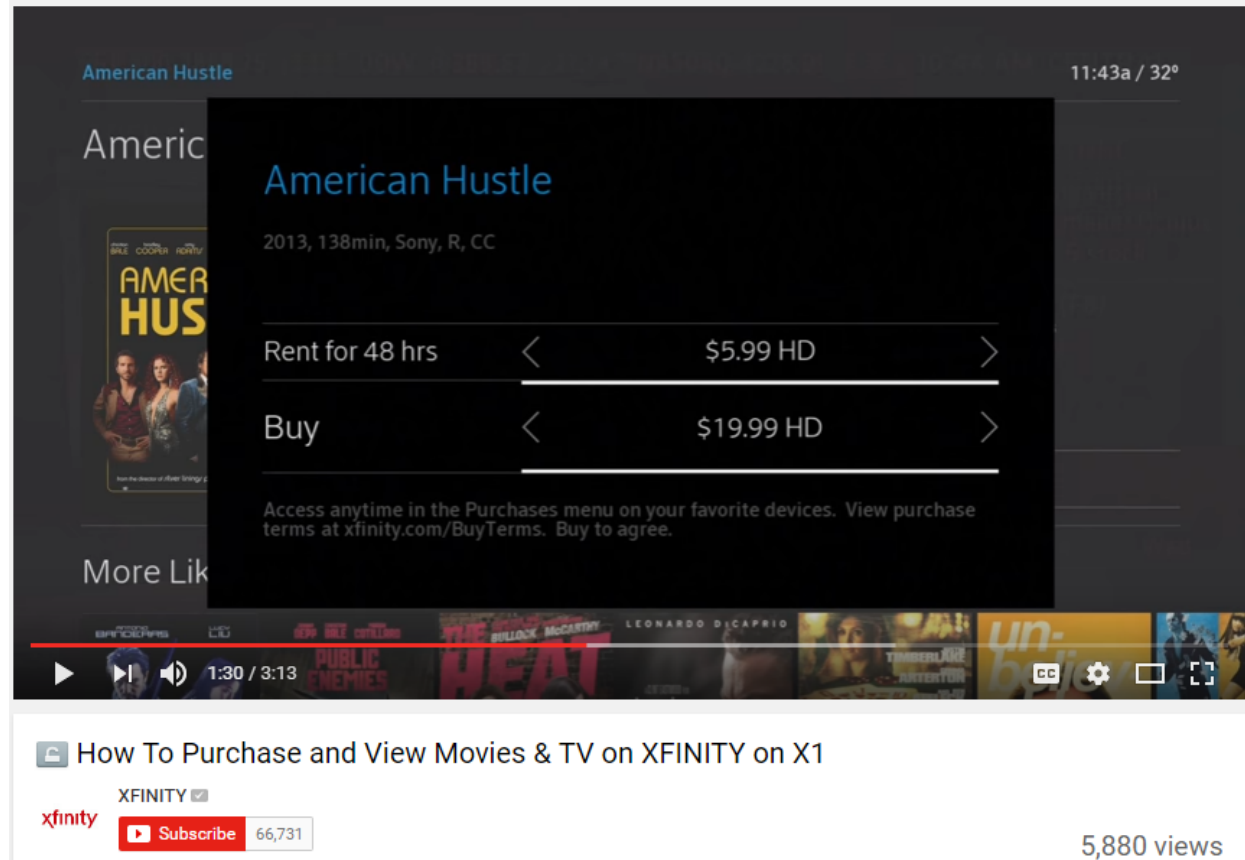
American Hustle

11:43a / 32º

Americ

AMER
HUS

American Hustle

2013, 138min, Sony, R, CC

Rent for 48 hrs $5.99 HD

Buy $19.99 HD

Access anytime in the Purchases menu on your favorite devices. View purchase terms at xfinity.com/BuyTerms. Buy to agree.

More Lik

BANDERAS

PUBLIC ENEMIES

BULLOCK McCARTHY
THE HEAT

LEONARDO DiCAPRIO

1:30 / 3:13

How To Purchase and View Movies & TV on XFINITY on X1

XFINITY

xfinity

Subscribe 66,731

5,880 views